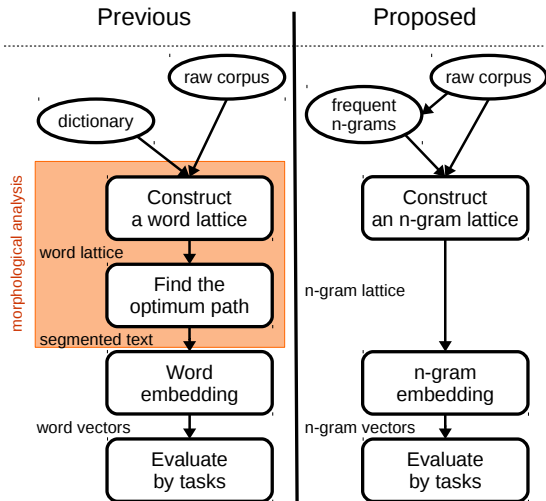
Previous

raw corpus

dictionary

morphological analysis

Construct a word lattice

word lattice

Find the optimum path

segmented text

Word embedding

word vectors

Evaluate by tasks

Proposed

raw corpus

frequent n-grams

Construct an n-gram lattice

n-gram lattice

n-gram embedding

n-gram vectors

Evaluate by tasks